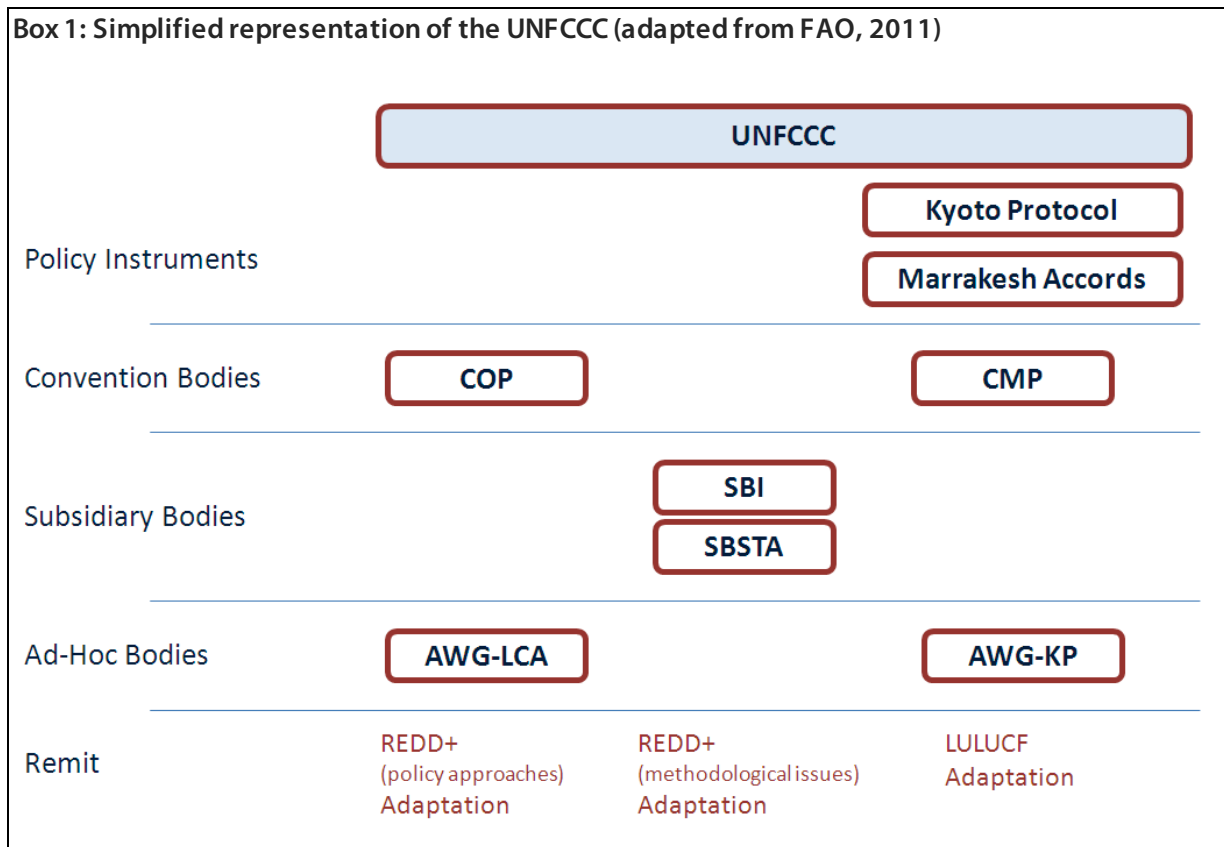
Box 1: Simplified representation of the UNFCCC (adapted from FAO, 2011)

UNFCCC

Kyoto Protocol

Policy Instruments

Marrakesh Accords

Convention Bodies

COP

CMP

SBI

Subsidiary Bodies

SBSTA

Ad-Hoc Bodies

AWG-LCA

AWG-KP

Remit

REDD+
(policy approaches)
Adaptation

REDD+
(methodological issues)
Adaptation

LULUCF
Adaptation